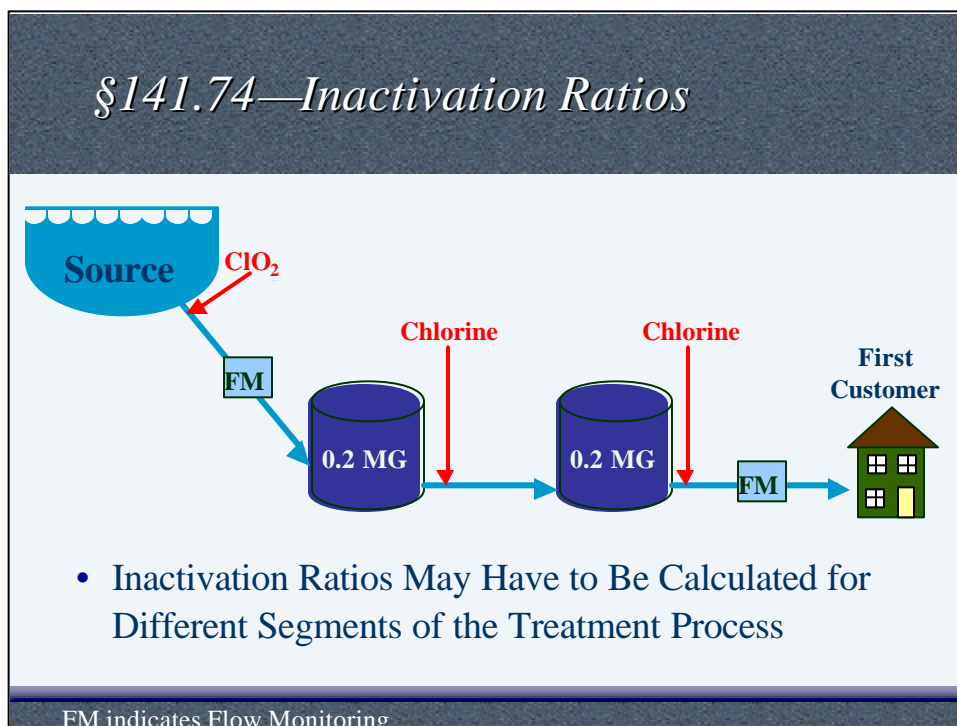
§141.74—Inactivation Ratios

Source

$ClO_2$

FM

0.2 MG

Chlorine

0.2 MG

Chlorine

FM

First Customer

• Inactivation Ratios May Have to Be Calculated for Different Segments of the Treatment Process

FM indicates Flow Monitoring